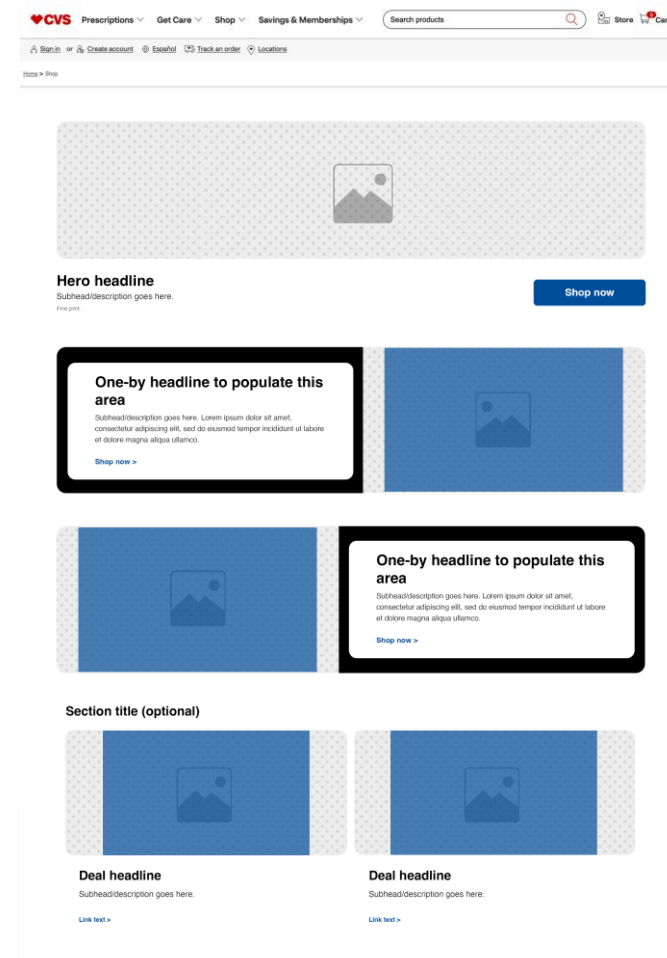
CVS Prescriptions Get Care Shop Savings & Memberships Search products Store Car

Sign in or Create account Español Track an order Locations

Home > Shop

Hero headline
Subhead/description goes here.
Fine print

Shop now

One-by headline to populate this area
Subhead/description goes here. Lorem ipsum dolor sit amet, consectetur adipiscing elit, sed do eiusmod tempor incididunt ut labore et dolore magna aliqua ullamco.

Shop now >

One-by headline to populate this area
Subhead/description goes here. Lorem ipsum dolor sit amet, consectetur adipiscing elit, sed do eiusmod tempor incididunt ut labore et dolore magna aliqua ullamco.

Shop now >

Section title (optional)

Deal headline
Subhead/description goes here.

Link text >

Deal headline
Subhead/description goes here.

Link text >